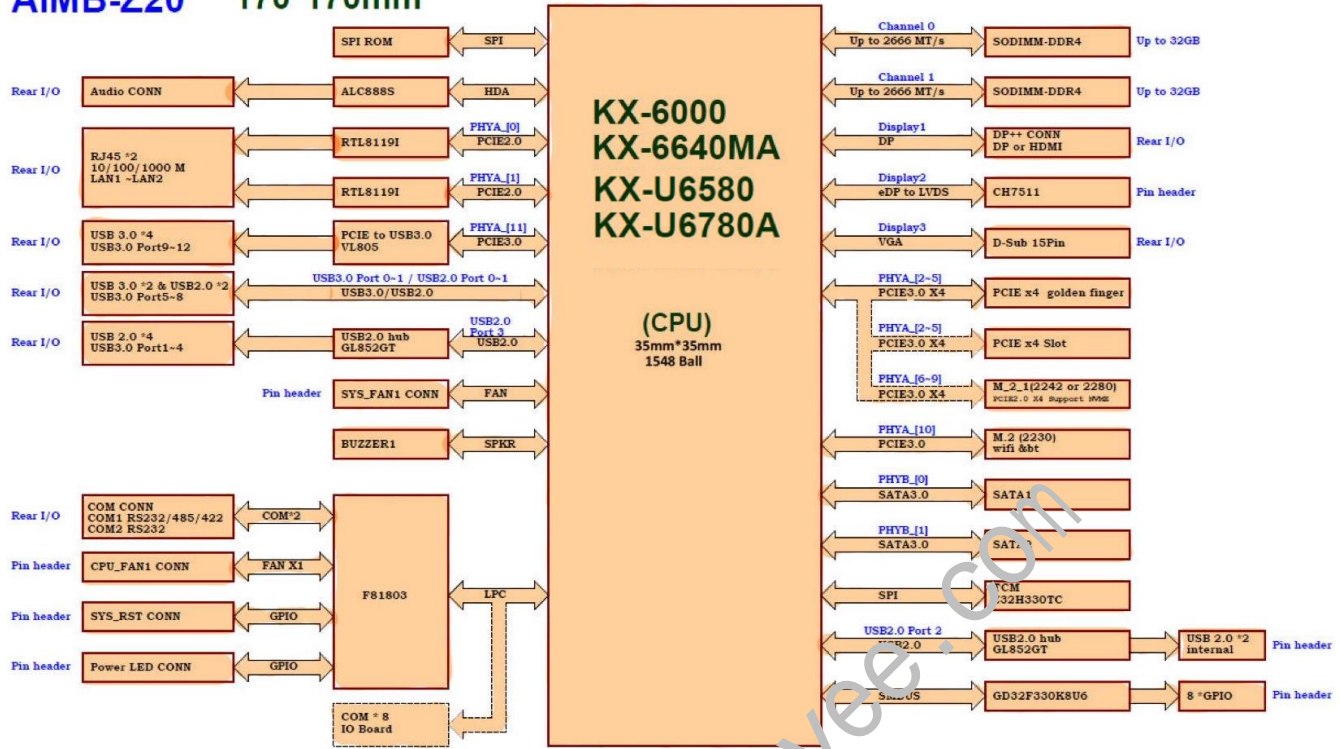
AIMB-220 170*170mm

SPI ROM
SPI
Rear I/O
Audio CONN
ALC888S
HDA
Rear I/O
RJ45 *2
10/100/1000 M
LAN1 ~LAN2
RTL8119I
PHYA_[0]
PCIE2.0
RTL8119I
PHYA_[1]
PCIE2.0
Rear I/O
USB 3.0 *4
USB3.0 Port9~12
PCIE to USB3.0
VL805
PHYA_[11]
PCIE3.0
Rear I/O
USB 3.0 *2 & USB2.0 *2
USB3.0 Port5~8
USB3.0 Port 0~1 / USB2.0 Port 0~1
USB3.0/USB2.0
Rear I/O
USB 2.0 *4
USB3.0 Port1~4
USB2.0 hub
GL852GT
USB2.0
Port 3
USB2.0
Pin header
SYS_FAN1 CONN
FAN
BUZZER1
SPKR
Rear I/O
COM CONN
COM1 RS232/485/422
COM2 RS232
COM*2
Pin header
CPU_FAN1 CONN
FAN X1
F81803
LPC
Pin header
SYS_RST CONN
GPIO
Pin header
Power LED CONN
GPIO
COM * 8
IO Board

KX-6000
KX-6640MA
KX-U6580
KX-U6780A

(CPU)
35mm*35mm
1548 Ball

Channel 0
Up to 2666 MT/s
SODIMM-DDR4
Up to 32GB
Channel 1
Up to 2666 MT/s
SODIMM-DDR4
Up to 32GB
Display1
DP
DP++ CONN
DP or HDMI
Rear I/O
Display2
eDP to LVDS
CH7511
Pin header
Display3
VGA
D-Sub 15Pin
Rear I/O
PHYA_[2~5]
PCIE3.0 X4
PCIE x4 golden finger
PHYA_[2~5]
PCIE3.0 X4
PCIE x4 Slot
PHYA_[6~9]
PCIE3.0 X4
M_2_1(2242 or 2280)
PCIE3.0 X4 Support NVME
PHYA_[10]
PCIE3.0
M.2 (2230)
wifi &bt
PHYB_[0]
SATA3.0
SATA1
PHYB_[1]
SATA3.0
SAT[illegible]
SPI
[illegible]CM
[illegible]32H330TC
USB2.0 Port 2
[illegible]B2.0
USB2.0 hub
GL852GT
USB 2.0 *2
internal
Pin header
SM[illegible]US
GD32F330K8U6
8 *GPIO
Pin header